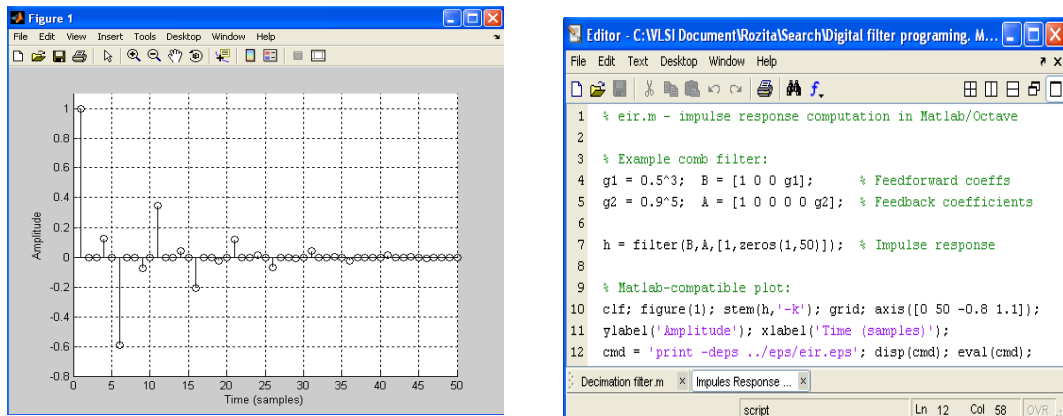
Figure 1

File Edit View Insert Tools Desktop Window Help

Amplitude

1
0.8
0.6
0.4
0.2
0
-0.2
-0.4
-0.6
-0.8

0 5 10 15 20 25 30 35 40 45 50

Time (samples)

Editor - C:\WLSI Document\Rozita\Search\Digital filter programing, M...

File Edit Text Desktop Window Help

1 % eir.m - impulse response computation in Matlab/Octave
2
3 % Example comb filter:
4 g1 = 0.5^3; B = [1 0 0 g1]; % Feedforward coeffs
5 g2 = 0.9^5; A = [1 0 0 0 0 g2]; % Feedback coefficients
6
7 h = filter(B,A,[1,zeros(1,50)]); % Impulse response
8
9 % Matlab-compatible plot:
10 clf; figure(1); stem(h,'-k'); grid; axis([0 50 -0.8 1.1]);
11 ylabel('Amplitude'); xlabel('Time (samples)');
12 cmd = 'print -deps ../eps/eir.eps'; disp(cmd); eval(cmd);

Decimation filter.m × Impules Response ... ×

script Ln 12 Col 58 OVR